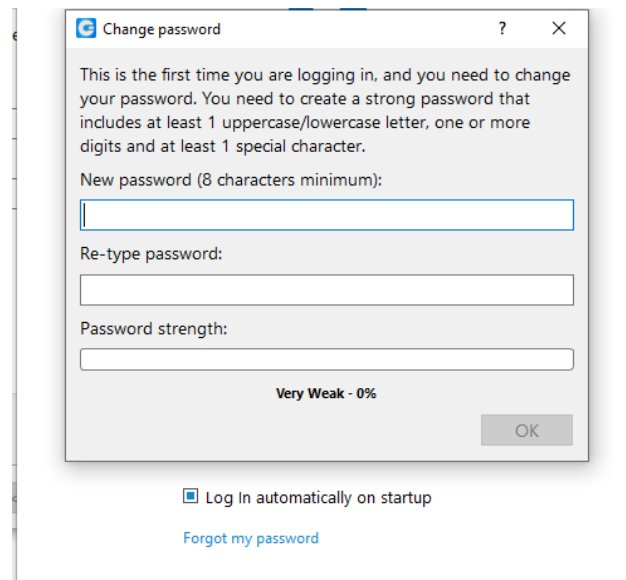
Change password ? ×

This is the first time you are logging in, and you need to change your password. You need to create a strong password that includes at least 1 uppercase/lowercase letter, one or more digits and at least 1 special character.

New password (8 characters minimum):

Re-type password:

Password strength:

Very Weak - 0%

OK

Log In automatically on startup

Forgot my password